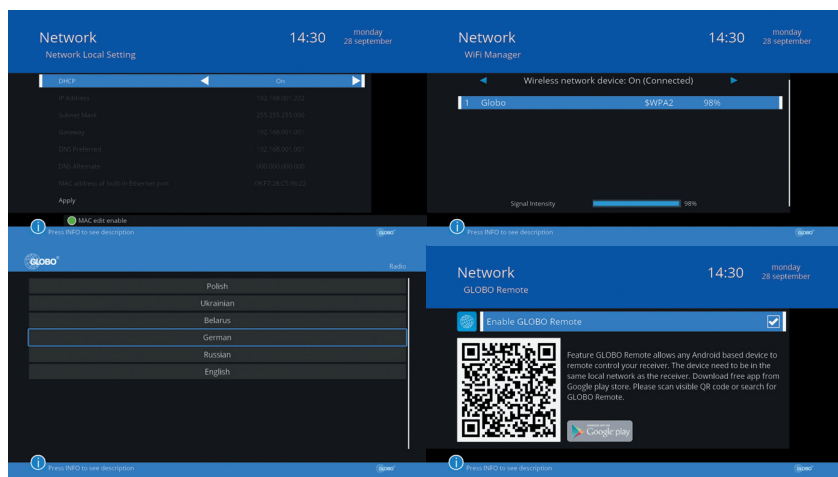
Network
Network Local Setting
14:30
monday
28 september

DHCP
On
IP Address
192.168.001.272
Subnet Mask
255.255.255.000
Gateway
192.168.001.001
DNS Preferred
192.168.001.001
DNS Alternate
000.000.000.000
MAC address of built-in Ethernet port
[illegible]
Apply

MAC edit enable
Press INFO to see description
GLOBO

Network
WiFi Manager
14:30
monday
28 september

Wireless network device: On (Connected)

| 1 | Globo | $WPA2 | 98% |
|---|---|---|---|

Signal Intensity
98%
Press INFO to see description
GLOBO

GLOBO
Radio

Polish
Ukrainian
Belarus
German
Russian
English

Press INFO to see description
GLOBO

Network
GLOBO Remote
14:30
monday
28 september

Enable GLOBO Remote

Feature GLOBO Remote allows any Android based device to remote control your receiver. The device need to be in the same local network as the receiver. Download free app from Google play store. Please scan visible QR code or search for GLOBO Remote.

Google play

Press INFO to see description
GLOBO